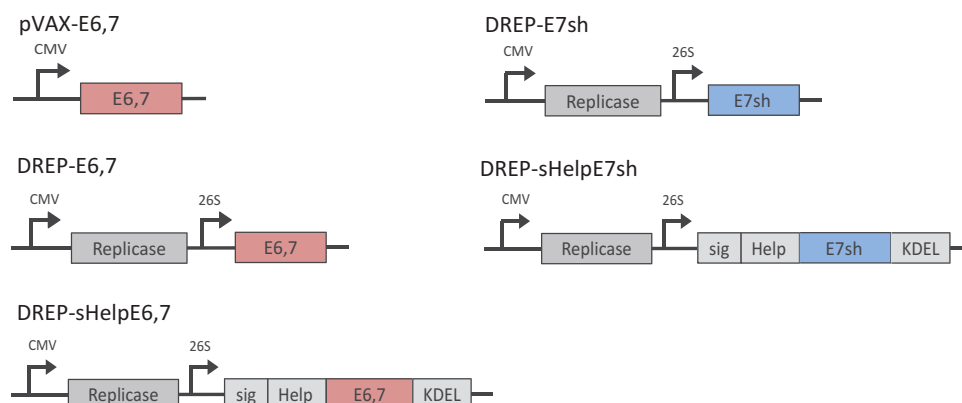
pVAX-E6,7

CMV

E6,7

DREP-E7sh

CMV

Replicase

26S

E7sh

DREP-E6,7

CMV

Replicase

26S

E6,7

DREP-sHelpE7sh

CMV

Replicase

26S

sig

Help

E7sh

KDEL

DREP-sHelpE6,7

CMV

Replicase

26S

sig

Help

E6,7

KDEL